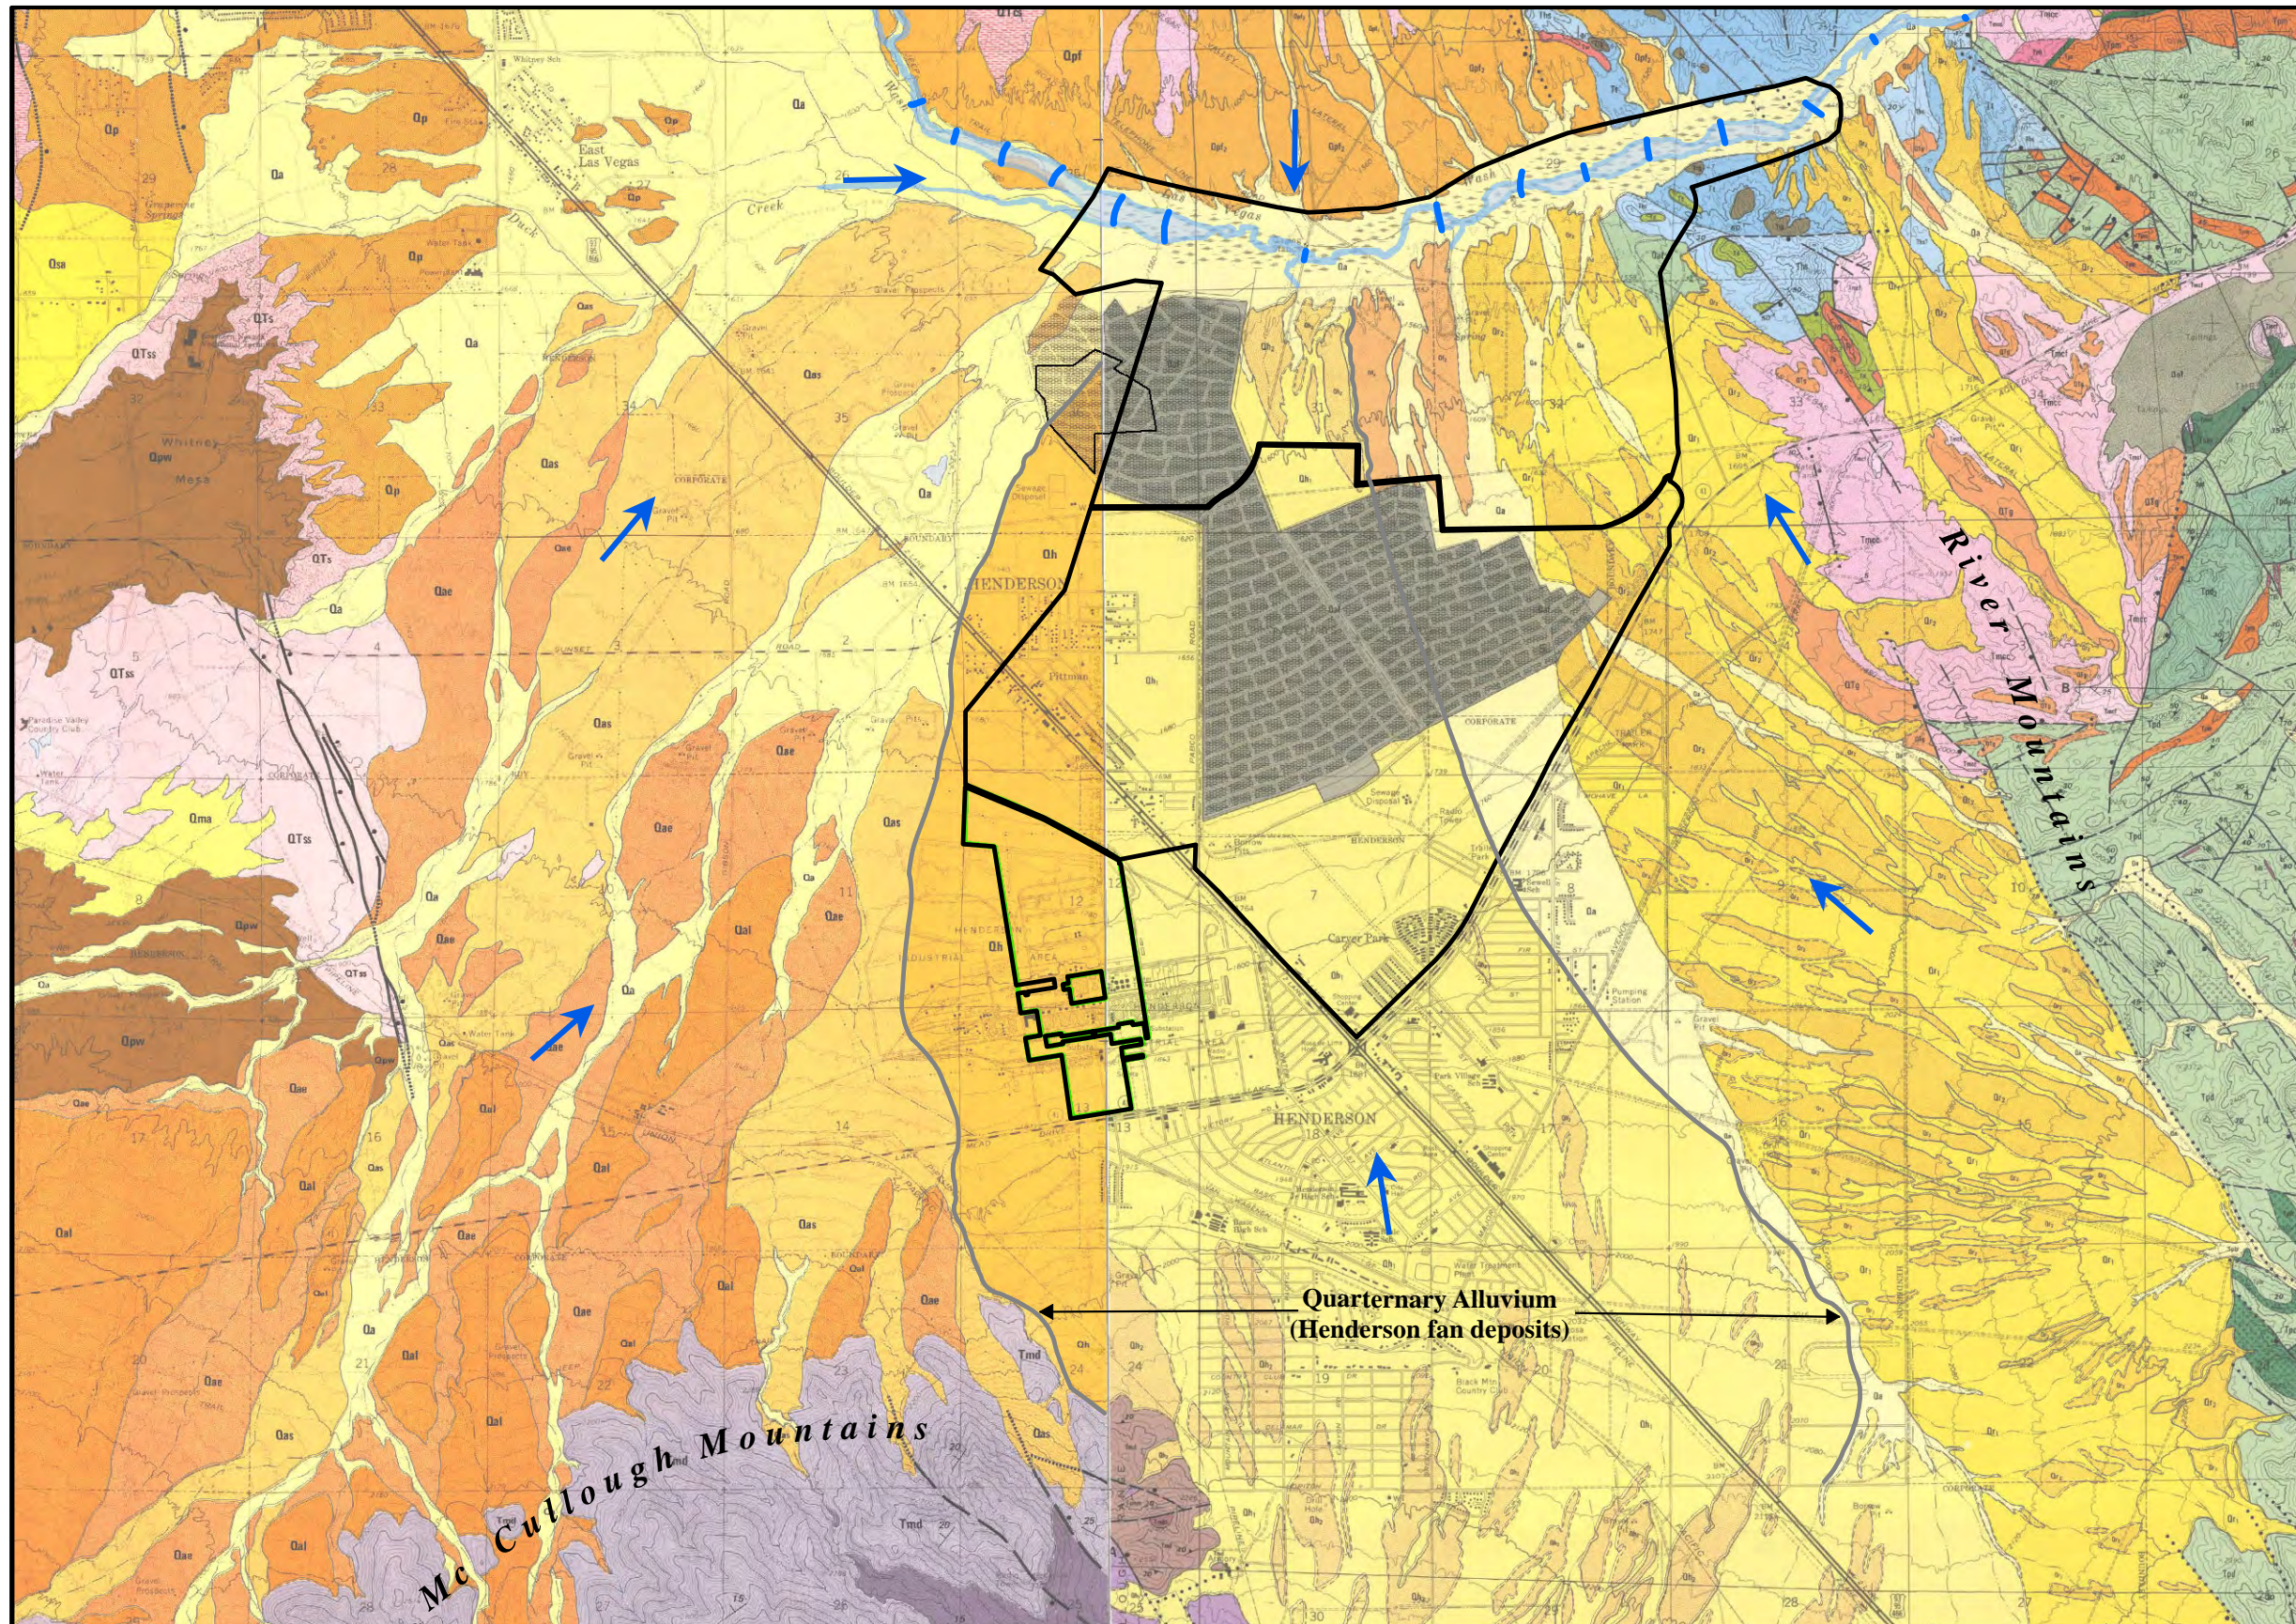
Quarternary Alluvium
(Henderson fan deposits)

River Mountains

Mc Cullough Mountains

HENDERSON

HENDERSON

East Las Vegas

Whitney Mesa

Las Vegas Wash

Duck Creek

Pittman

Carver Park

Qa
Qp
Qas
Qae
Qal
QTs
QTss
Qpw
Qma
Qh
Tmd
Qpf